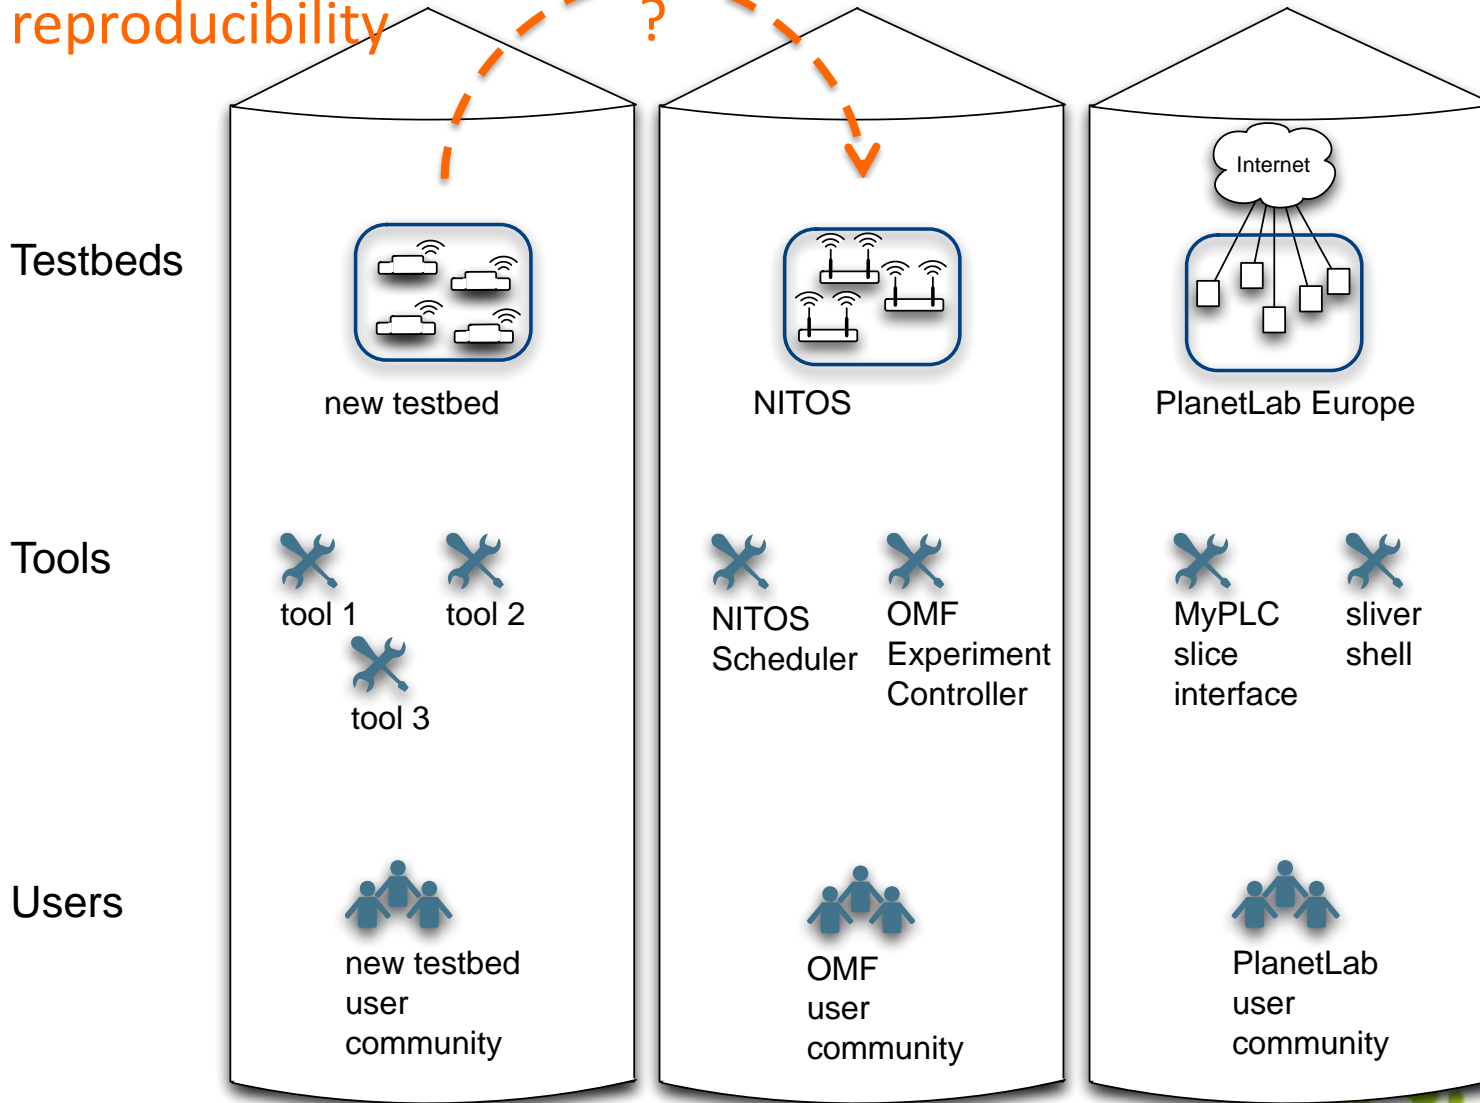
reproducibility ?

Testbeds

Tools

Users

new testbed

tool 1

tool 2

tool 3

new testbed user community

NITOS

NITOS Scheduler

OMF Experiment Controller

OMF user community

Internet

PlanetLab Europe

MyPLC slice interface

sliver shell

PlanetLab user community